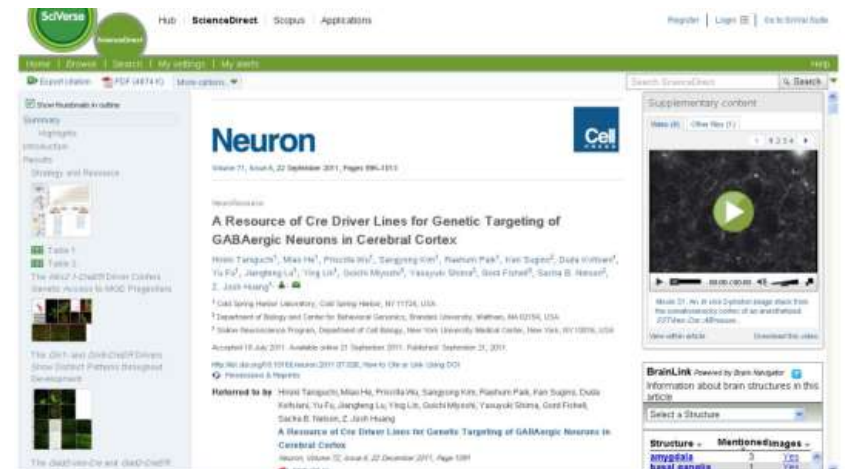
SciVerse ScienceDirect

Hub ScienceDirect Scopus Applications

Register | Login | Go to SciVal Suite

Home | Browse | Search | My settings | My alerts

Help

Export citation PDF (4874 K) More options

Search ScienceDirect Search

Show thumbnails in outline

Summary
Highlights
Introduction
Results
Strategy and Resource

Table 1
Table 2
The Nkx2.1-CreER Driver Confers Genetic Access to MGE Progenitors

The Dlx1- and Dlx5-CreER Drivers Show Distinct Patterns throughout Development

The Gad2-ires-Cre and Gad2-CreER

Neuron

Cell

Volume 71, Issue 6, 22 September 2011, Pages 995-1013

NeuroResource

A Resource of Cre Driver Lines for Genetic Targeting of GABAergic Neurons in Cerebral Cortex

Hiroki Taniguchi, Miao He, Priscilla Wu, Sangyong Kim, Raehum Paik, Ken Sugino, Duda Kvitsiani, Yu Fu, Jiangteng Lu, Ying Lin, Goichi Miyoshi, Yasuyuki Shima, Gord Fishell, Sacha B. Nelson, Z. Josh Huang

¹ Cold Spring Harbor Laboratory, Cold Spring Harbor, NY 11724, USA
² Department of Biology and Center for Behavioral Genomics, Brandeis University, Waltham, MA 02454, USA
³ Smilow Neuroscience Program, Department of Cell Biology, New York University Medical Center, New York, NY 10016, USA

Accepted 18 July 2011. Available online 21 September 2011. Published: September 21, 2011.

http://dx.doi.org/10.1016/j.neuron.2011.07.026, How to Cite or Link Using DOI
Permissions & Reprints

Referred to by Hiroki Taniguchi, Miao He, Priscilla Wu, Sangyong Kim, Raehum Paik, Ken Sugino, Duda Kvitsiani, Yu Fu, Jiangteng Lu, Ying Lin, Goichi Miyoshi, Yasuyuki Shima, Gord Fishell, Sacha B. Nelson, Z. Josh Huang
A Resource of Cre Driver Lines for Genetic Targeting of GABAergic Neurons in Cerebral Cortex
Neuron, Volume 72, Issue 6, 22 December 2011, Page 1091

Supplementary content

Video (8) Other files (1)

1 2 3 4

00:00 / 00:00

Movie S1. An in vivo Cyto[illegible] image stack from the somatosensory cortex of an anesthetized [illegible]

View within article Download this video

BrainLink Powered by Brain Navigator
Information about brain structures in this article

Select a Structure

| Structure | Mentioned | Images |
|---|---|---|
| amygdala | 3 | Yes |
| basal ganglia | 1 | Yes |